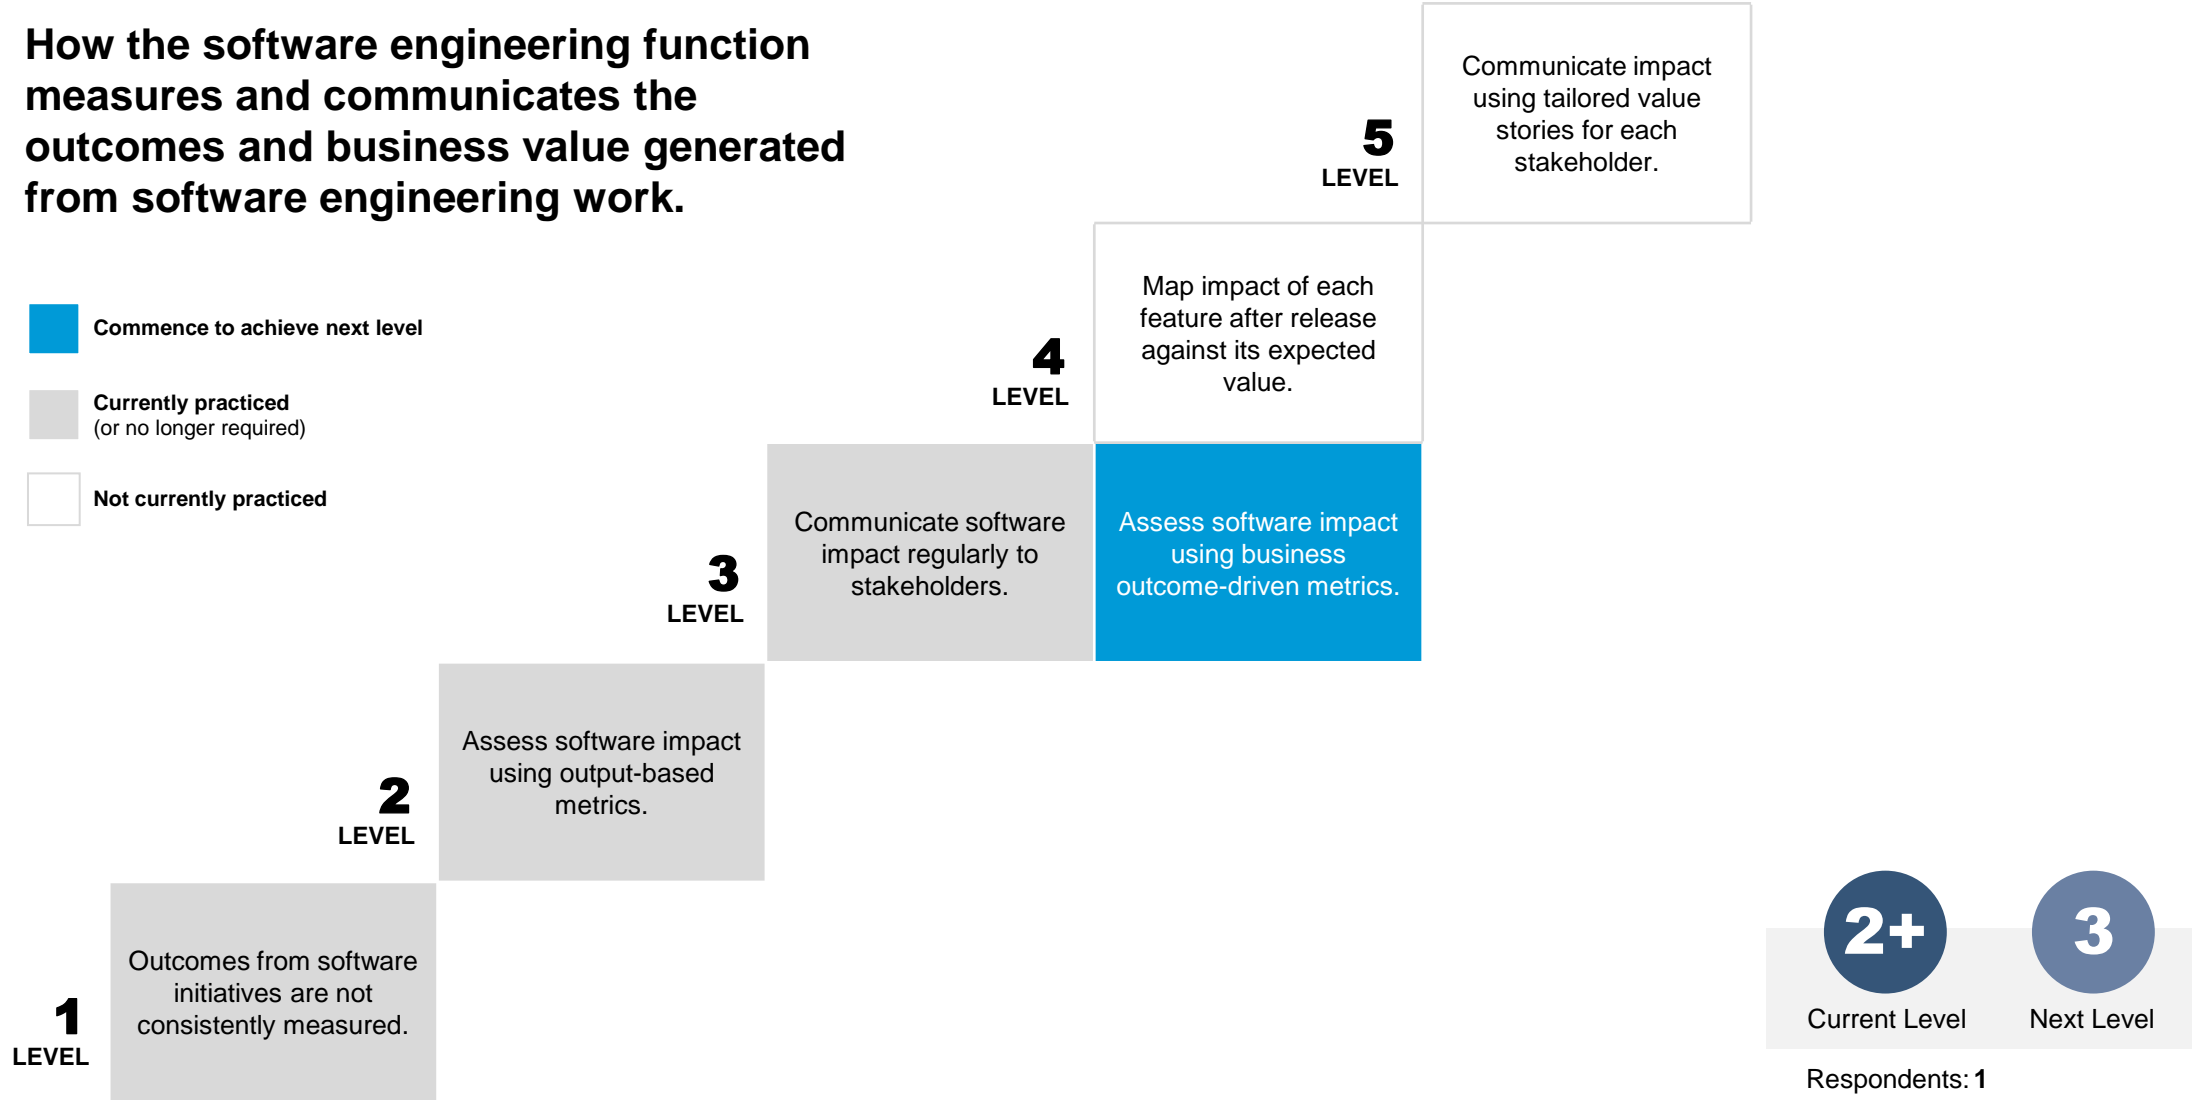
How the software engineering function measures and communicates the outcomes and business value generated from software engineering work.

Commence to achieve next level

Currently practiced
(or no longer required)

Not currently practiced

5
LEVEL

Communicate impact using tailored value stories for each stakeholder.

4
LEVEL

Map impact of each feature after release against its expected value.

3
LEVEL

Communicate software impact regularly to stakeholders.

Assess software impact using business outcome-driven metrics.

2
LEVEL

Assess software impact using output-based metrics.

1
LEVEL

Outcomes from software initiatives are not consistently measured.

2+
Current Level

3
Next Level

Respondents: 1